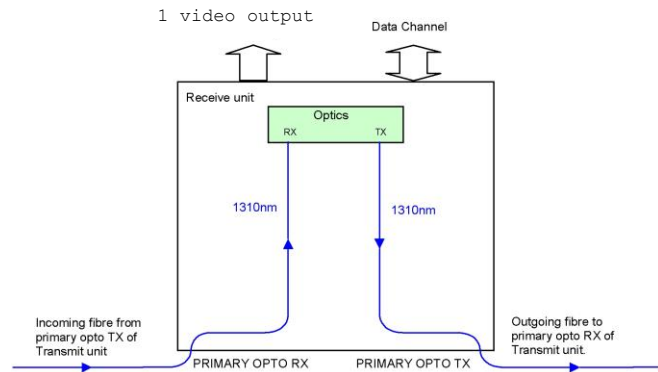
1 video output

Data Channel

Receive unit

Optics

RX

TX

1310nm

1310nm

Incoming fibre from primary opto TX of Transmit unit

PRIMARY OPTO RX

PRIMARY OPTO TX

Outgoing fibre to primary opto RX of Transmit unit.